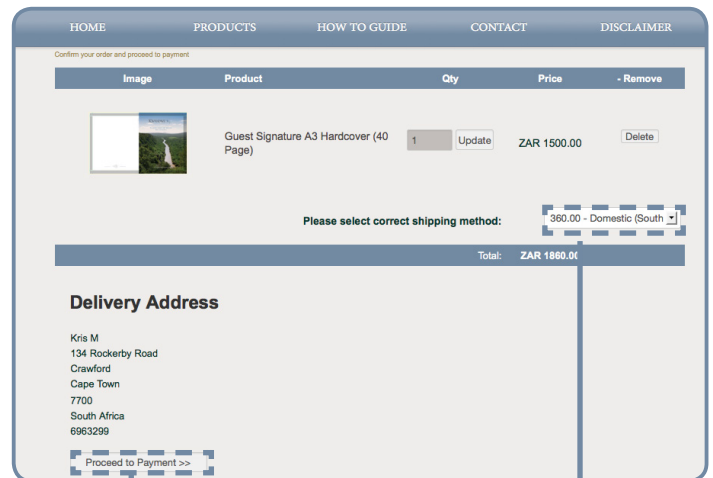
HOME PRODUCTS HOW TO GUIDE CONTACT DISCLAIMER

Confirm your order and proceed to payment

| Image | Product | Qty | Price | - Remove |
|---|---|---|---|---|
| | Guest Signature A3 Hardcover (40 Page) | 1 Update | ZAR 1500.00 | Delete |

Please select correct shipping method: 360.00 - Domestic (South

Total: ZAR 1860.0

Delivery Address

Kris M
134 Rockerby Road
Crawford
Cape Town
7700
South Africa
6963299

Proceed to Payment >>